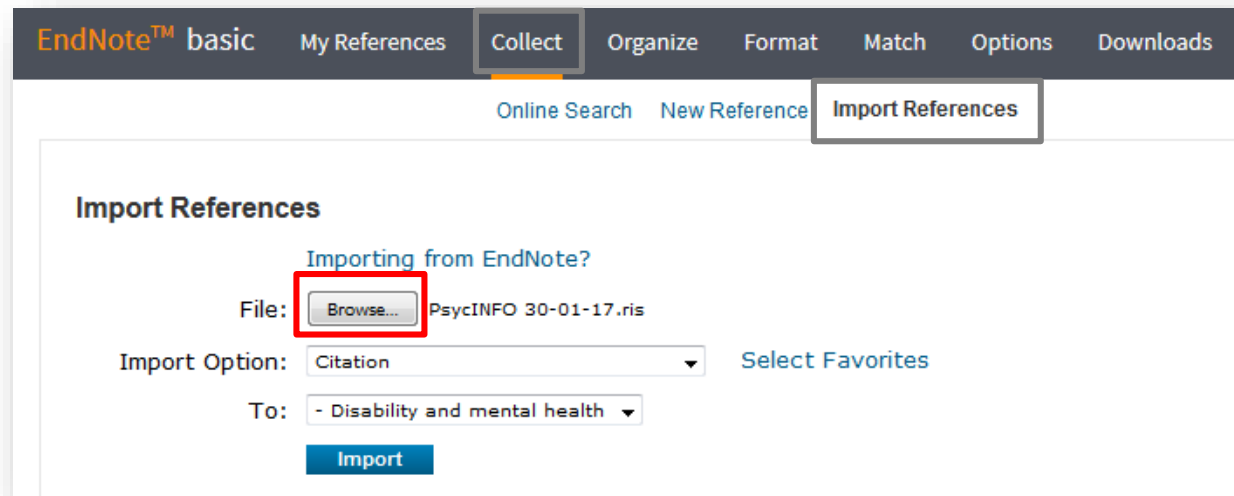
EndNote$^{TM}$ basic My References Collect Organize Format Match Options Downloads

Online Search New Reference Import References

Import References

Importing from EndNote?

File: Browse... PsycINFO 30-01-17.ris

Import Option: Citation Select Favorites

To: - Disability and mental health

Import